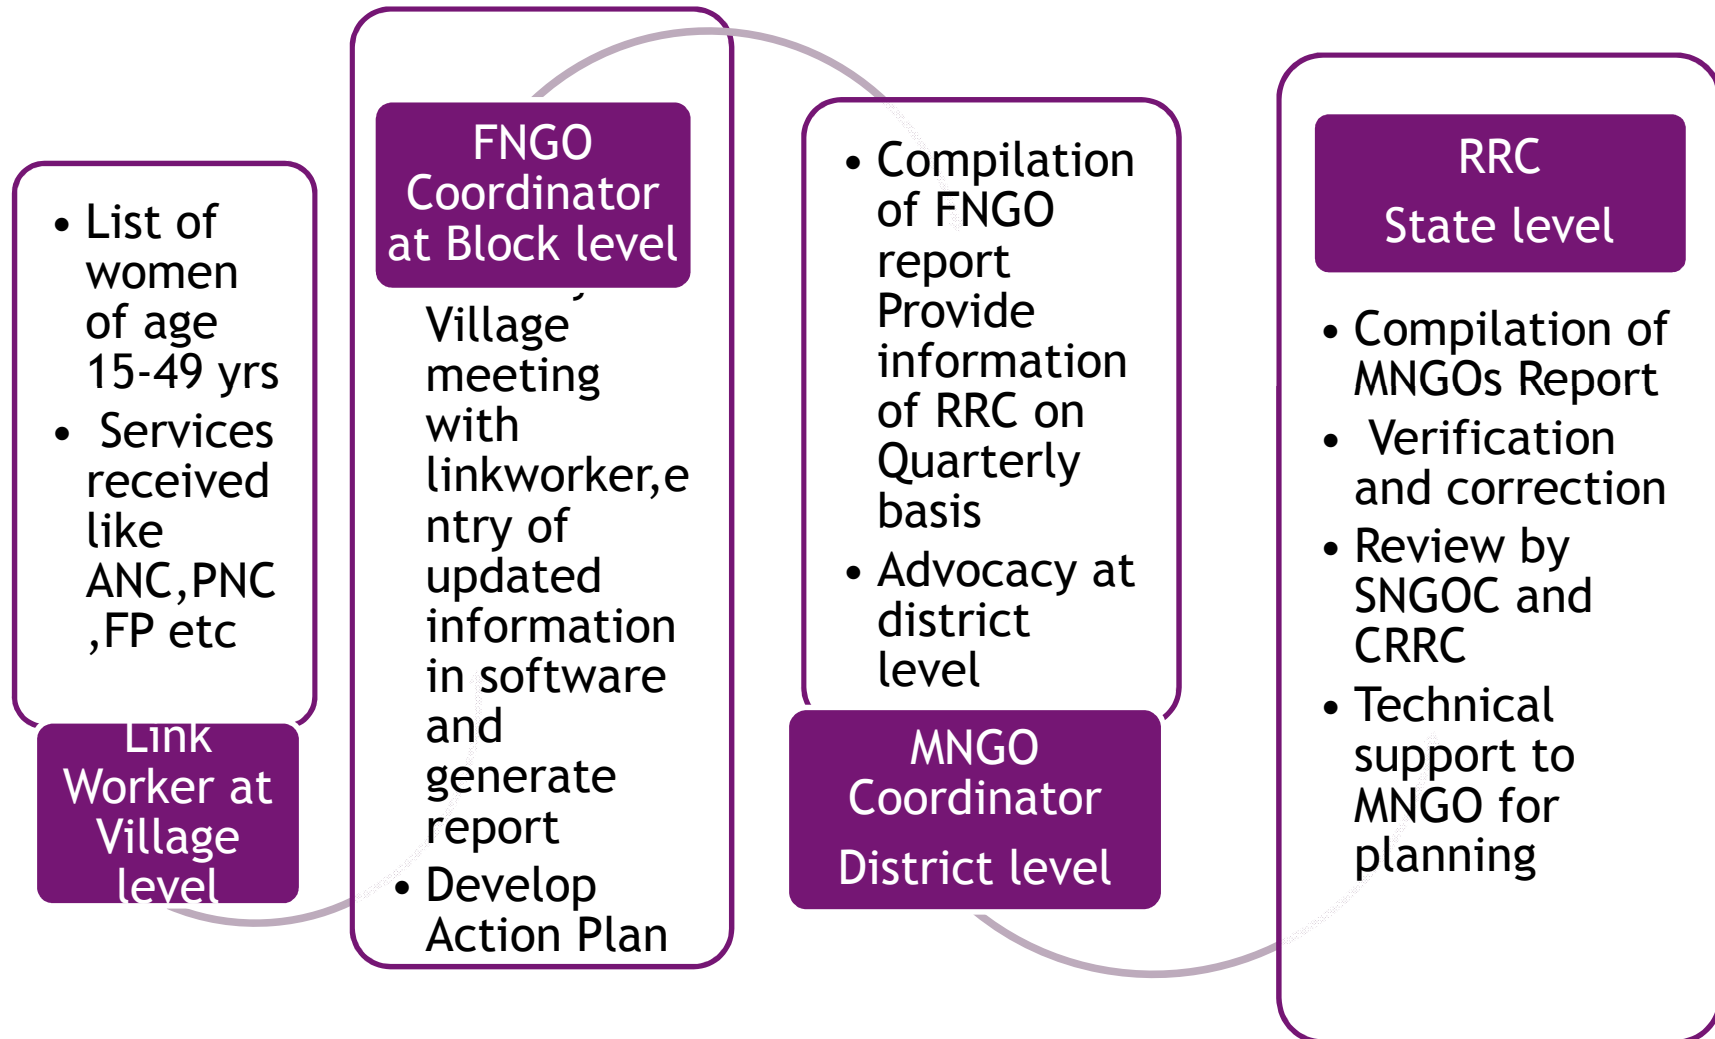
• List of women of age 15-49 yrs
• Services received like ANC,PNC ,FP etc

Link Worker at Village level

FNGO Coordinator at Block level

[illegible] Village meeting with linkworker,entry of updated information in software and generate report
• Develop Action Plan

• Compilation of FNGO report Provide information of RRC on Quarterly basis
• Advocacy at district level

MNGO Coordinator
District level

RRC
State level

• Compilation of MNGOs Report
• Verification and correction
• Review by SNGOC and CRRC
• Technical support to MNGO for planning